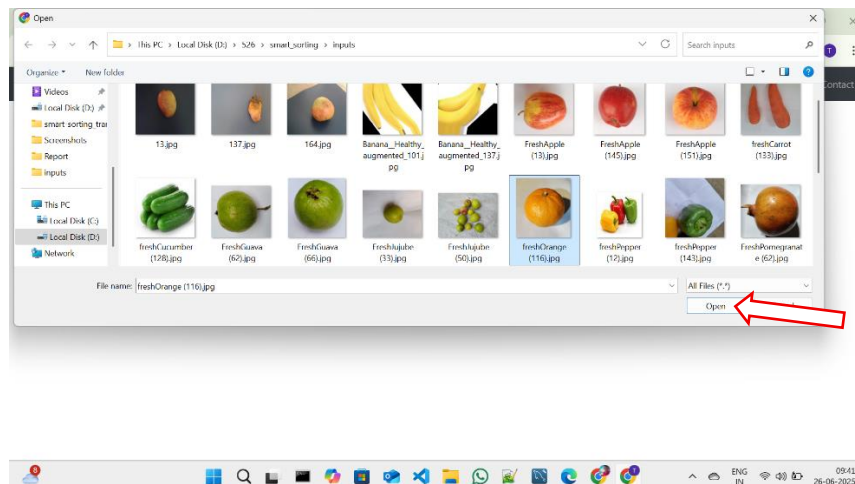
Open

This PC > Local Disk (D:) > 526 > smart_sorting > inputs

Search inputs

Organize ▾ New folder

Videos
Local Disk (D:)
smart sorting_tra
Screenshots
Report
inputs
This PC
Local Disk (C:)
Local Disk (D:)
Network

13.jpg
137.jpg
164.jpg
Banana__Healthy_augmented_101.jpg
Banana__Healthy_augmented_137.jpg
FreshApple (13).jpg
FreshApple (145).jpg
FreshApple (151).jpg
freshCarrot (133).jpg

freshCucumber (128).jpg
FreshGuava (62).jpg
FreshGuava (66).jpg
FreshJujube (33).jpg
FreshJujube (50).jpg
freshOrange (116).jpg
freshPepper (12).jpg
freshPepper (143).jpg
FreshPomegranate (62).jpg

File name: freshOrange (116).jpg
All Files (*.*)
Open

Contact

ENG IN
09:41
26-06-2025